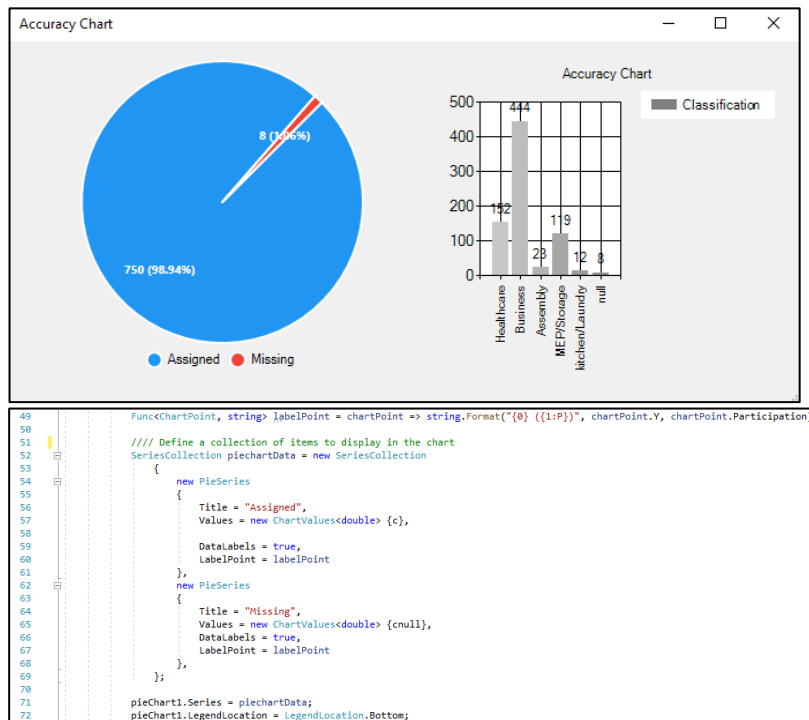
Accuracy Chart

8 (1.06%)

750 (98.94%)

Assigned Missing

Accuracy Chart

Classification

500
400
300
200
100
0

444
152
23
119
12
8

Healthcare
Business
Assembly
MEP/Storage
kitchen/Laundry
null

49 Func<ChartPoint, string> labelPoint = chartPoint => string.Format("{0} ({1:P})", chartPoint.Y, chartPoint.Participation
50
51 //// Define a collection of items to display in the chart
52 SeriesCollection piechartData = new SeriesCollection
53 {
54 new PieSeries
55 {
56 Title = "Assigned",
57 Values = new ChartValues<double> {c},
58
59 DataLabels = true,
60 LabelPoint = labelPoint
61 },
62 new PieSeries
63 {
64 Title = "Missing",
65 Values = new ChartValues<double> {cnull},
66 DataLabels = true,
67 LabelPoint = labelPoint
68 },
69 };
70
71 pieChart1.Series = piechartData;
72 pieChart1.LegendLocation = LegendLocation.Bottom;